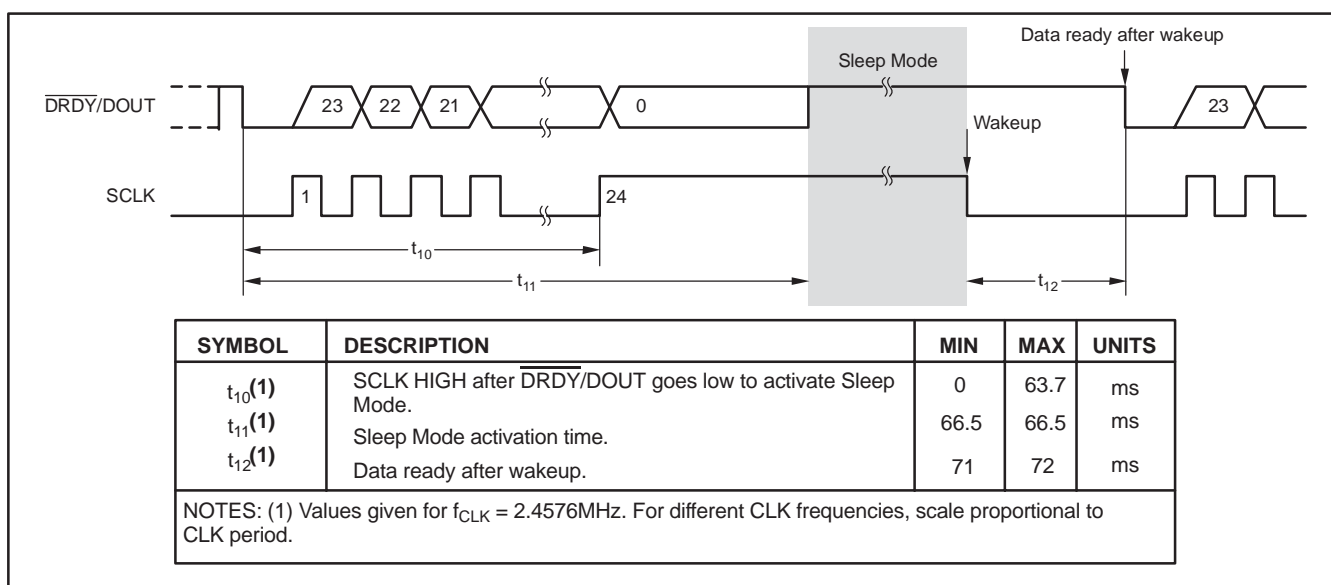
Data ready after wakeup

Sleep Mode

$\overline{DRDY}$/DOUT

23 22 21 0 23

Wakeup

SCLK

1 24

$t_{10}$

$t_{11}$

$t_{12}$

| SYMBOL | DESCRIPTION | MIN | MAX | UNITS |
|---|---|---|---|---|
| $t_{10}$**(1)** | SCLK HIGH after $\overline{DRDY}$/DOUT goes low to activate Sleep Mode. | 0 | 63.7 | ms |
| $t_{11}$**(1)** | Sleep Mode activation time. | 66.5 | 66.5 | ms |
| $t_{12}$**(1)** | Data ready after wakeup. | 71 | 72 | ms |
| NOTES: (1) Values given for $f_{CLK}$ = 2.4576MHz. For different CLK frequencies, scale proportional to CLK period. | | | | |